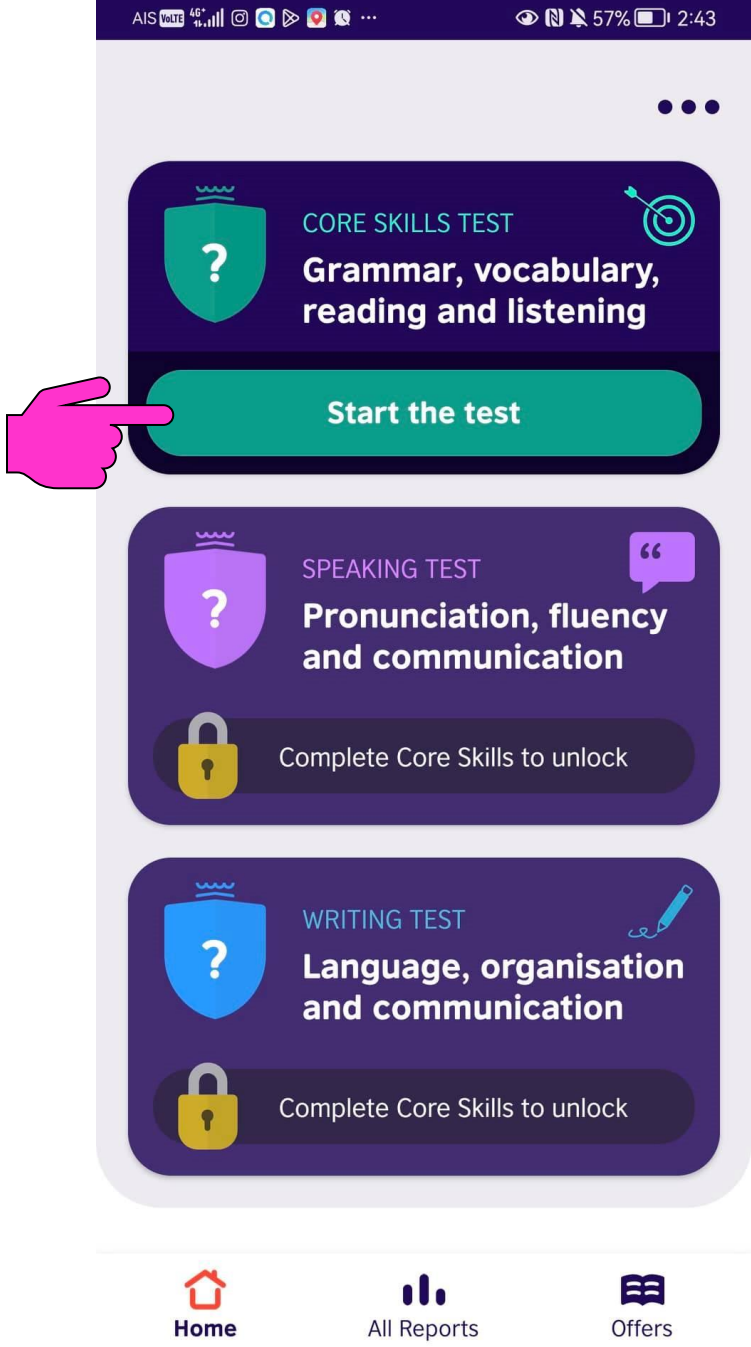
AIS VoLTE 4G 57% 2:43

CORE SKILLS TEST
Grammar, vocabulary, reading and listening

?

Start the test

SPEAKING TEST
Pronunciation, fluency and communication

?

“

Complete Core Skills to unlock

WRITING TEST
Language, organisation and communication

?

Complete Core Skills to unlock

Home
All Reports
Offers